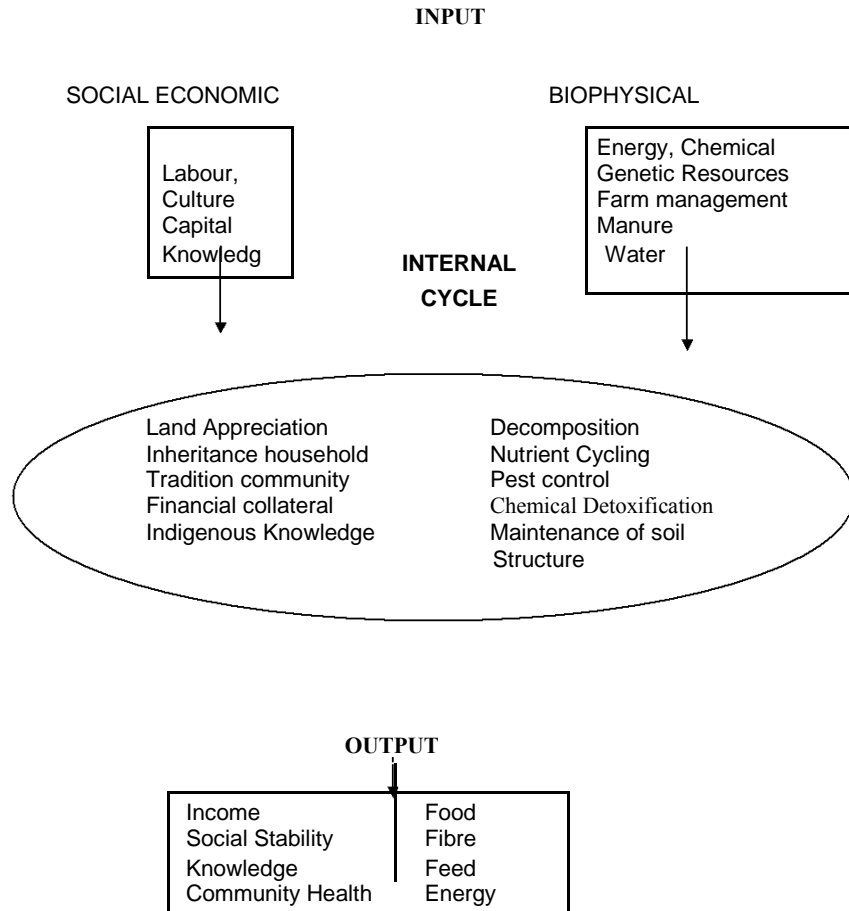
INPUT

SOCIAL ECONOMIC

BIOPHYSICAL

Labour,
Culture
Capital
Knowledg

Energy, Chemical
Genetic Resources
Farm management
Manure
Water

INTERNAL CYCLE

Land Appreciation
Inheritance household
Tradition community
Financial collateral
Indigenous Knowledge

Decomposition
Nutrient Cycling
Pest control
Chemical Detoxification
Maintenance of soil Structure

OUTPUT

Income
Social Stability
Knowledge
Community Health

Food
Fibre
Feed
Energy